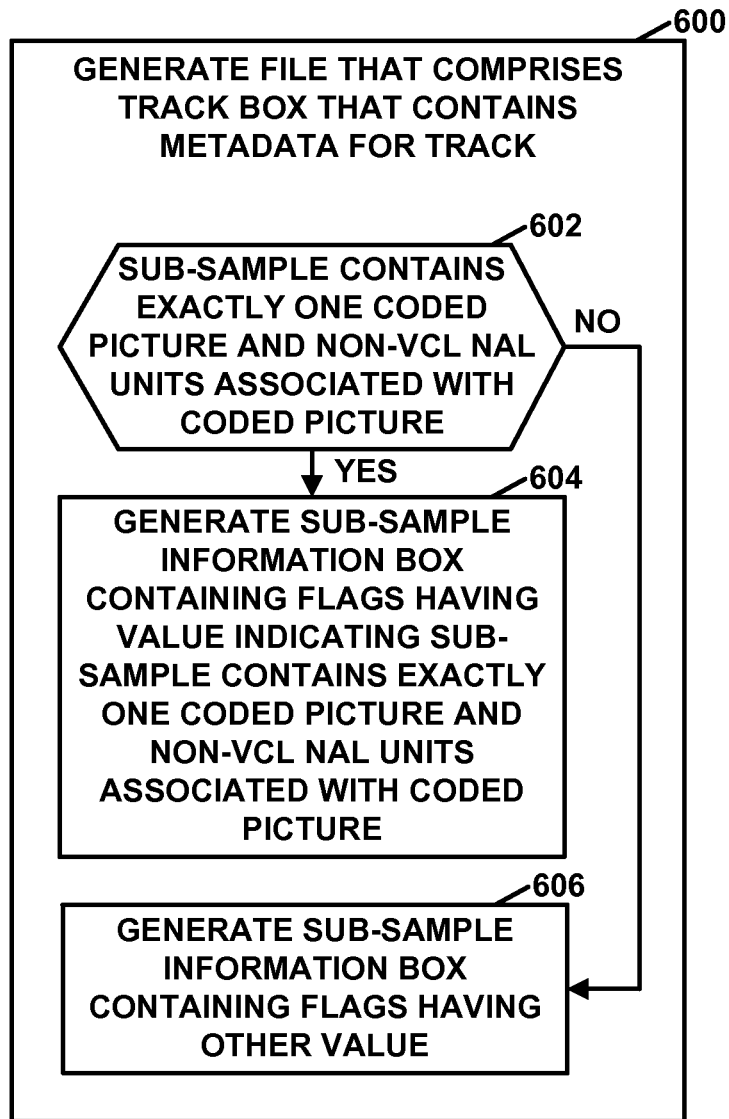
600

GENERATE FILE THAT COMPRISES TRACK BOX THAT CONTAINS METADATA FOR TRACK

602

SUB-SAMPLE CONTAINS EXACTLY ONE CODED PICTURE AND NON-VCL NAL UNITS ASSOCIATED WITH CODED PICTURE

NO

YES

604

GENERATE SUB-SAMPLE INFORMATION BOX CONTAINING FLAGS HAVING VALUE INDICATING SUB-SAMPLE CONTAINS EXACTLY ONE CODED PICTURE AND NON-VCL NAL UNITS ASSOCIATED WITH CODED PICTURE

606

GENERATE SUB-SAMPLE INFORMATION BOX CONTAINING FLAGS HAVING OTHER VALUE